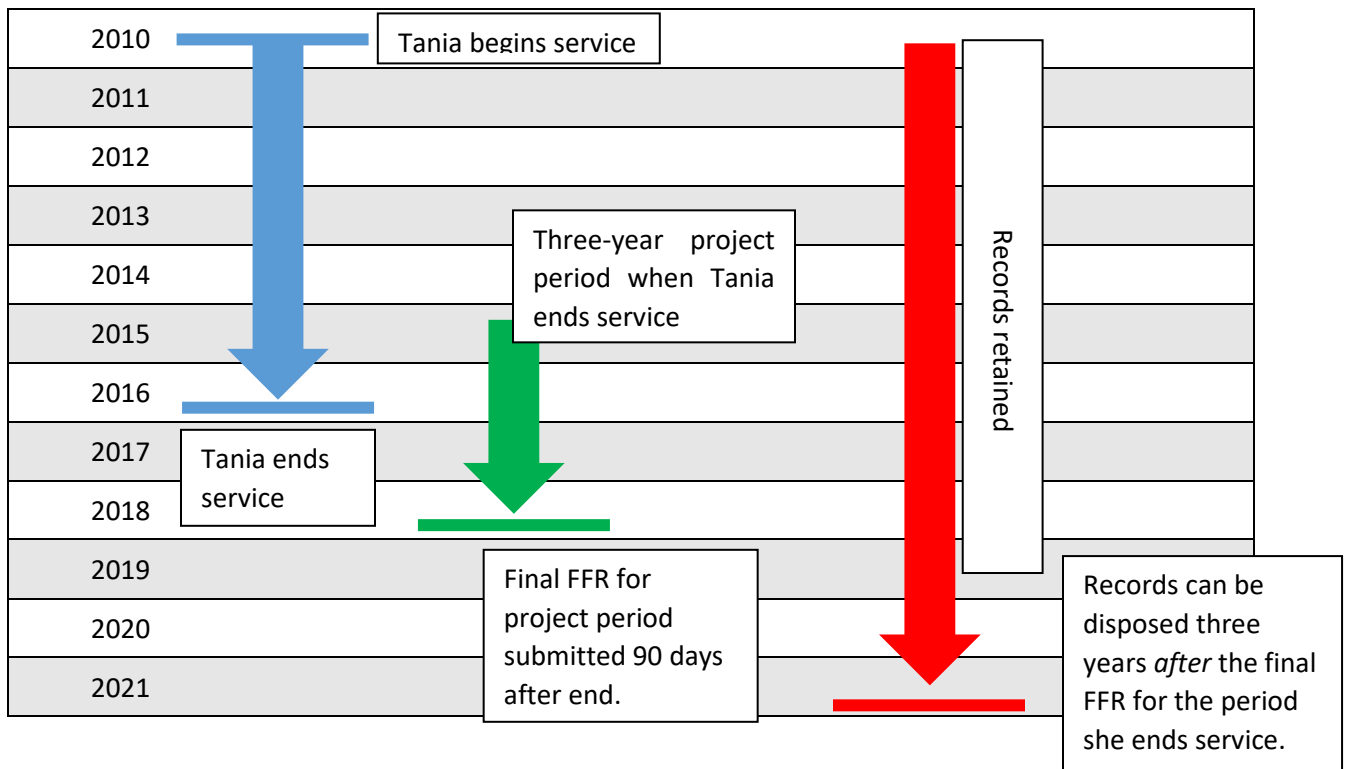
2010
2011
2012
2013
2014
2015
2016
2017
2018
2019
2020
2021

Tania begins service

Three-year project period when Tania ends service

Records retained

Tania ends service

Final FFR for project period submitted 90 days after end.

Records can be disposed three years *after* the final FFR for the period she ends service.